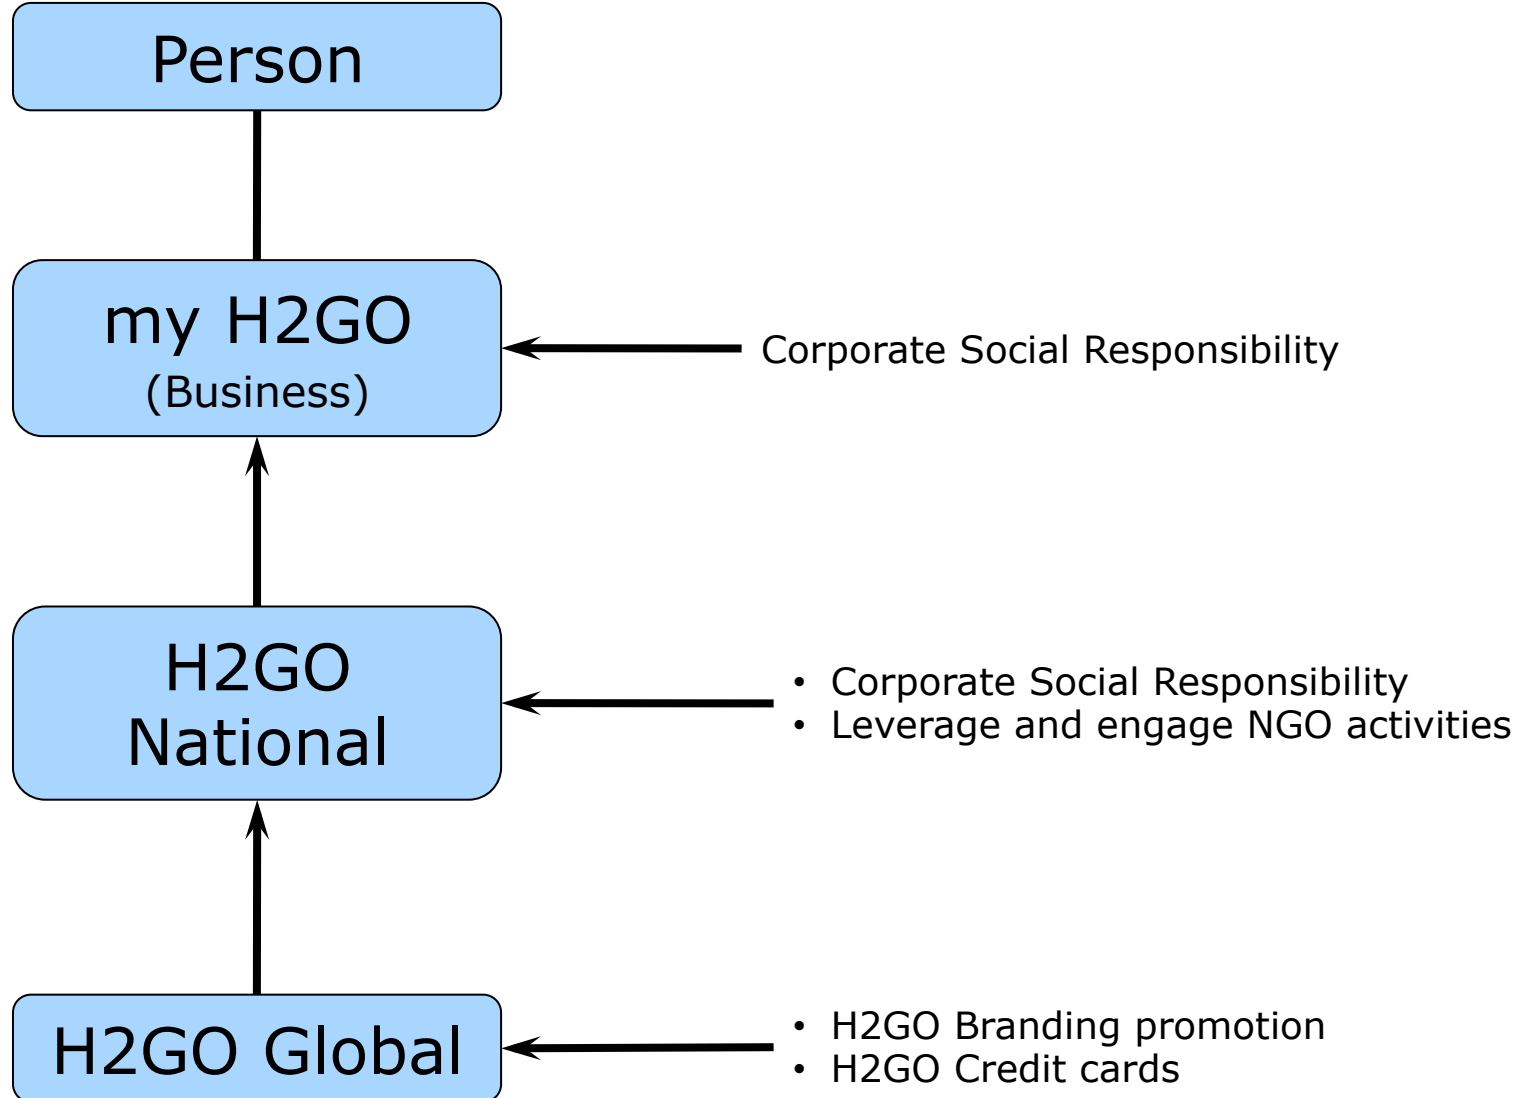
Person

my H2GO
(Business)

Corporate Social Responsibility

H2GO
National

• Corporate Social Responsibility
• Leverage and engage NGO activities

H2GO Global

• H2GO Branding promotion
• H2GO Credit cards